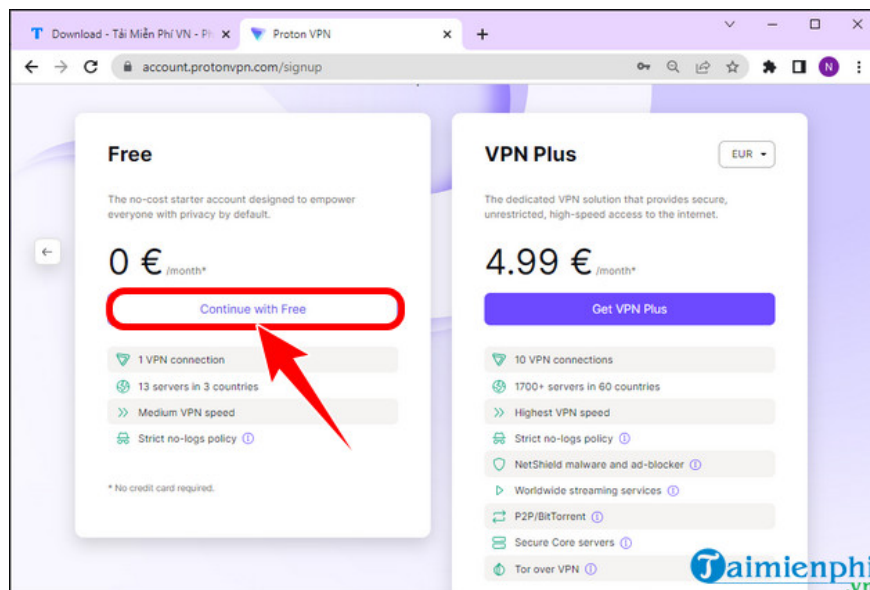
Download - Tải Miễn Phí VN - Ph ×
Proton VPN ×
+

account.protonvpn.com/signup

N

Free

The no-cost starter account designed to empower everyone with privacy by default.

0 € /month*

Continue with Free

1 VPN connection
13 servers in 3 countries
Medium VPN speed
Strict no-logs policy

* No credit card required.

VPN Plus

EUR

The dedicated VPN solution that provides secure, unrestricted, high-speed access to the internet.

4.99 € /month*

Get VPN Plus

10 VPN connections
1700+ servers in 60 countries
Highest VPN speed
Strict no-logs policy
NetShield malware and ad-blocker
Worldwide streaming services
P2P/BitTorrent
Secure Core servers
Tor over VPN

Taimienphi